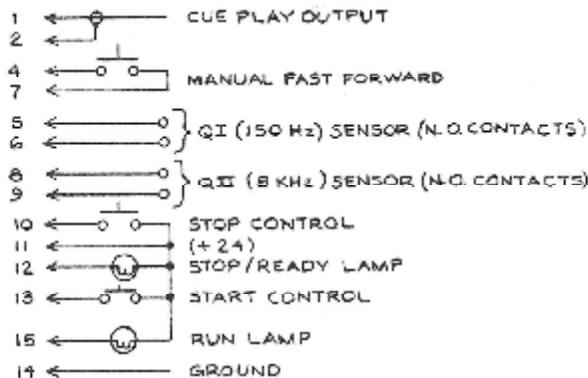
1
2
CUE PLAY OUTPUT

4
7
MANUAL FAST FORWARD

5
6
QI (150 Hz) SENSOR (N.O. CONTACTS)

8
9
QII (8 KHz) SENSOR (N.O. CONTACTS)

10
STOP CONTROL

11
(+24)

12
STOP/READY LAMP

13
START CONTROL

15
RUN LAMP

14
GROUND